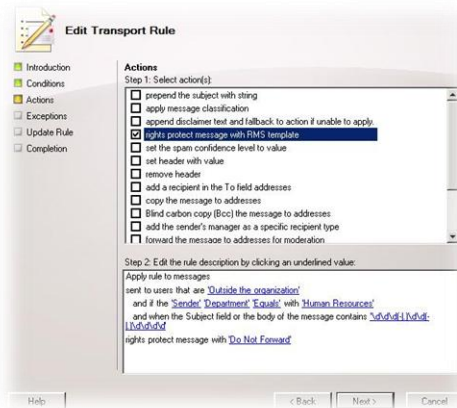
Edit Transport Rule

Introduction
Conditions
Actions
Exceptions
Update Rule
Completion

Actions
Step 1: Select action(s):

prepend the subject with string
apply message classification
append disclaimer text and fallback to action if unable to apply.
rights protect message with RMS template
set the spam confidence level to value
set header with value
remove header
add a recipient in the To field addresses
copy the message to addresses
Blind carbon copy (Bcc) the message to addresses
add the sender's manager as a specific recipient type
forward the message to addresses for moderation

Step 2: Edit the rule description by clicking an underlined value:

Apply rule to messages
sent to users that are 'Outside the organization'
and if the 'Sender' 'Department' 'Equals' with 'Human Resources'
and when the Subject field or the body of the message contains '\d\d\d[-]\d\d[-]\d\d\d\d'
rights protect message with 'Do Not Forward'

Help
< Back
Next >
Cancel